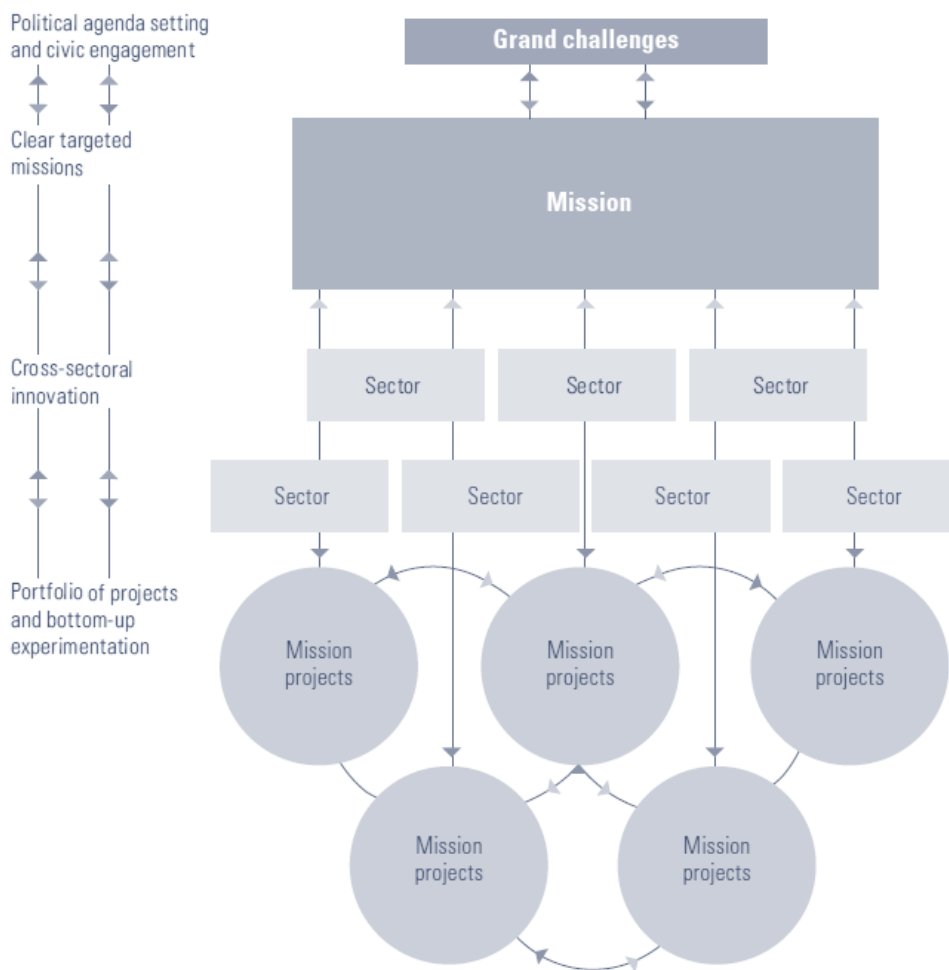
Political agenda setting and civic engagement

Clear targeted missions

Cross-sectoral innovation

Portfolio of projects and bottom-up experimentation

Grand challenges

Mission

Sector

Sector

Sector

Sector

Sector

Sector

Sector

Mission projects

Mission projects

Mission projects

Mission projects

Mission projects